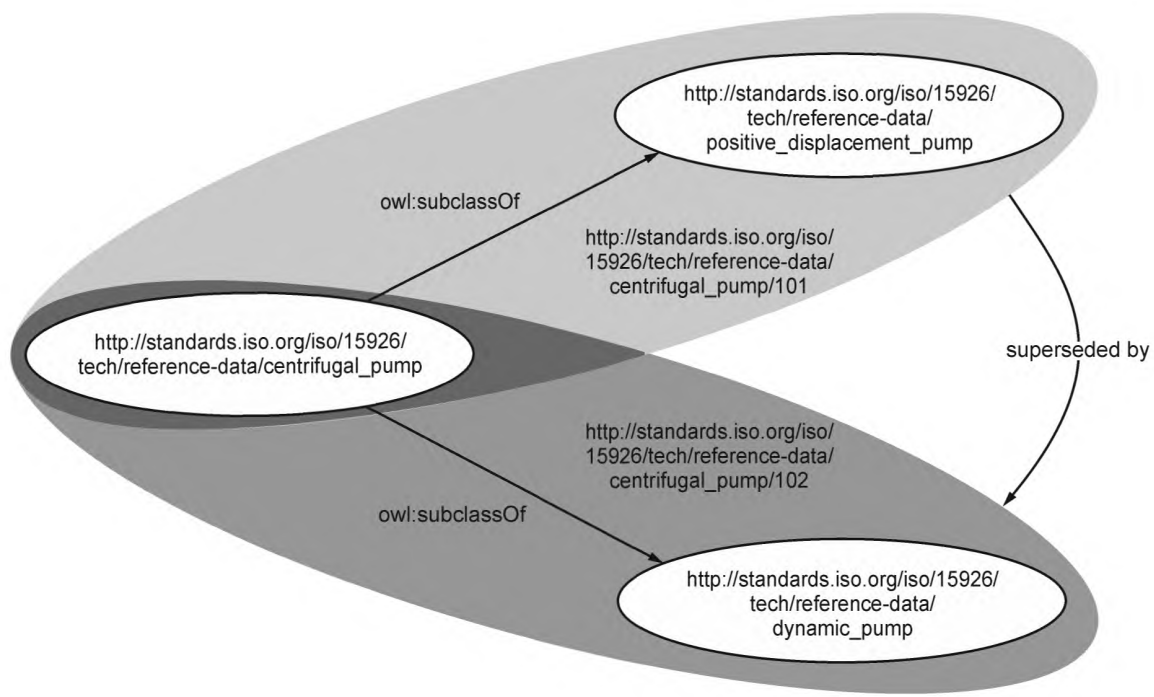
http://standards.iso.org/iso/15926/tech/reference-data/positive_displacement_pump

owl:subclassOf

http://standards.iso.org/iso/15926/tech/reference-data/centrifugal_pump/101

http://standards.iso.org/iso/15926/tech/reference-data/centrifugal_pump

superseded by

http://standards.iso.org/iso/15926/tech/reference-data/centrifugal_pump/102

owl:subclassOf

http://standards.iso.org/iso/15926/tech/reference-data/dynamic_pump